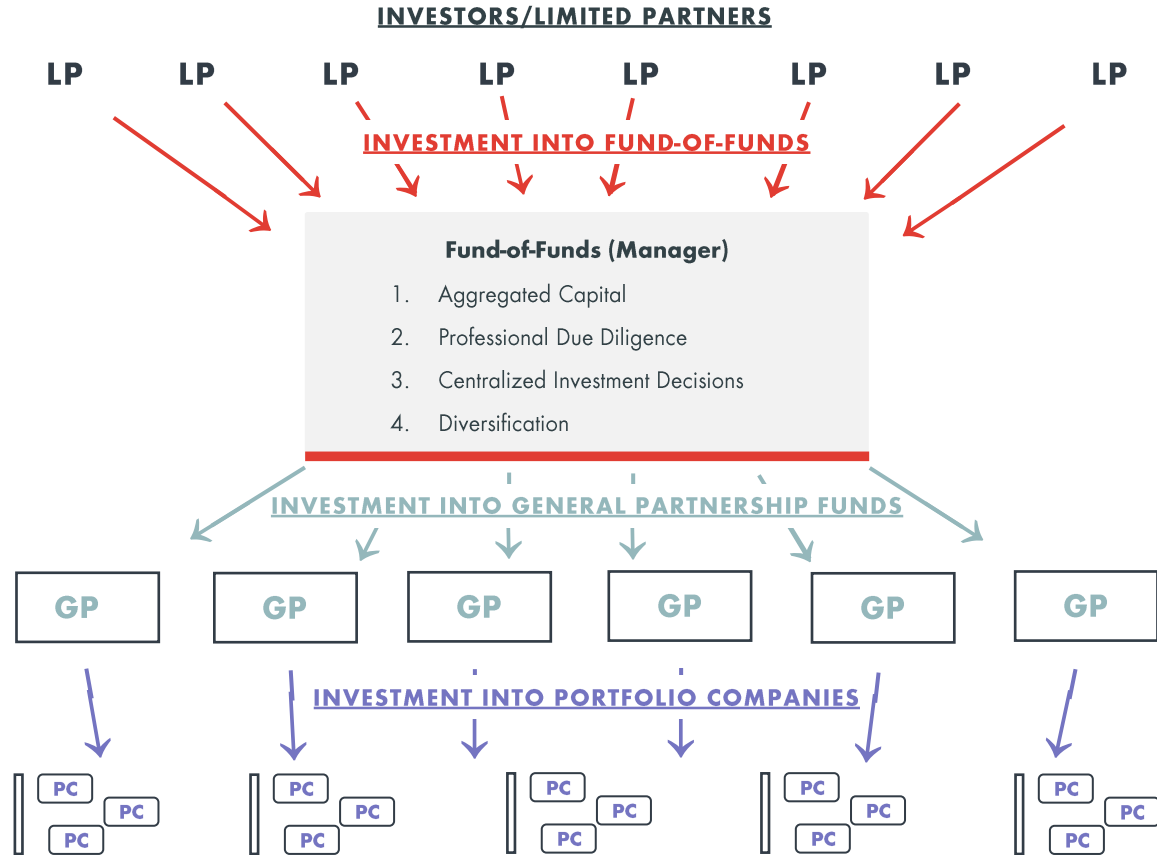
INVESTORS/LIMITED PARTNERS

LP LP LP LP LP LP LP LP

INVESTMENT INTO FUND-OF-FUNDS

Fund-of-Funds (Manager)

1. Aggregated Capital
2. Professional Due Diligence
3. Centralized Investment Decisions
4. Diversification

INVESTMENT INTO GENERAL PARTNERSHIP FUNDS

GP GP GP GP GP GP

INVESTMENT INTO PORTFOLIO COMPANIES

PC PC PC PC PC PC PC PC PC PC PC PC PC PC PC